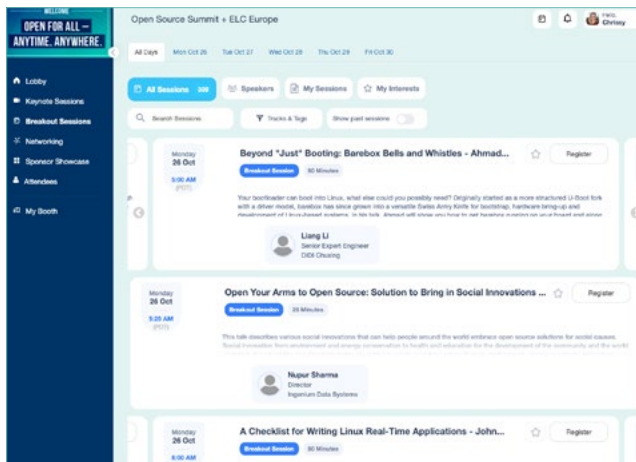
WELCOME
OPEN FOR ALL —
ANYTIME. ANYWHERE.

Lobby
Keynote Sessions
Breakout Sessions
Networking
Sponsor Showcase
Attendees

My Booth

Open Source Summit + ELC Europe

Hello,
Chrissy

All Days
Mon Oct 26
Tue Oct 27
Wed Oct 28
Thu Oct 29
Fri Oct 30

All Sessions 309
Speakers
My Sessions
My Interests

Search Sessions
Tracks & Tags
Show past sessions

Monday
26 Oct
5:00 AM
(PDT)

Beyond "Just" Booting: Barebox Bells and Whistles - Ahmad...
Register
Breakout Session
50 Minutes
Your bootloader can boot into Linux, what else could you possibly need? Originally started as a more structured U-Boot fork with a driver model, barebox has since grown into a versatile Swiss Army Knife for bootstrap, hardware bring-up and development of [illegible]

Liang Li
Senior Expert Engineer
DiDi Chuxing

Monday
26 Oct
5:25 AM
(PDT)

Open Your Arms to Open Source: Solution to Bring in Social Innovations ...
Register
Breakout Session
20 Minutes
This talk describes various social innovations that can help people around the world embrace open source solutions for social causes. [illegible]

Nupur Sharma
Director
Ingenium Data Systems

Monday
26 Oct
6:00 AM

A Checklist for Writing Linux Real-Time Applications - John...
Register
Breakout Session
50 Minutes